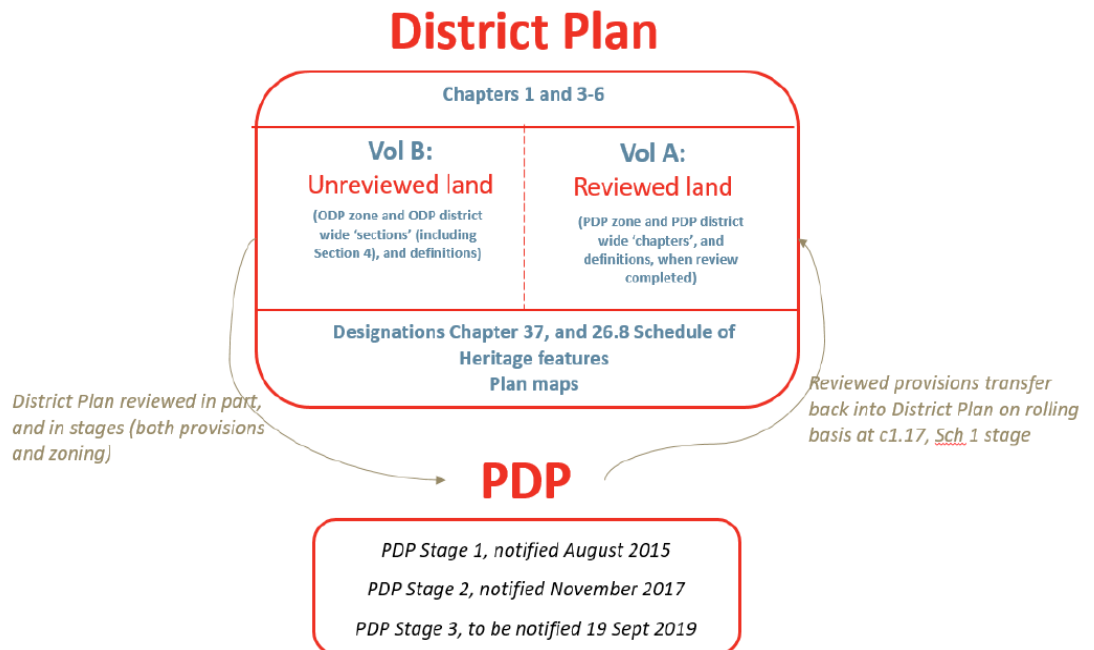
District Plan

Chapters 1 and 3-6

Vol B:
Unreviewed land
(ODP zone and ODP district wide 'sections' (including Section 4), and definitions)

Vol A:
Reviewed land
(PDP zone and PDP district wide 'chapters', and definitions, when review completed)

Designations Chapter 37, and 26.8 Schedule of Heritage features
Plan maps

District Plan reviewed in part, and in stages (both provisions and zoning)

Reviewed provisions transfer back into District Plan on rolling basis at c1.17, Sch 1 stage

PDP

PDP Stage 1, notified August 2015
PDP Stage 2, notified November 2017
PDP Stage 3, to be notified 19 Sept 2019